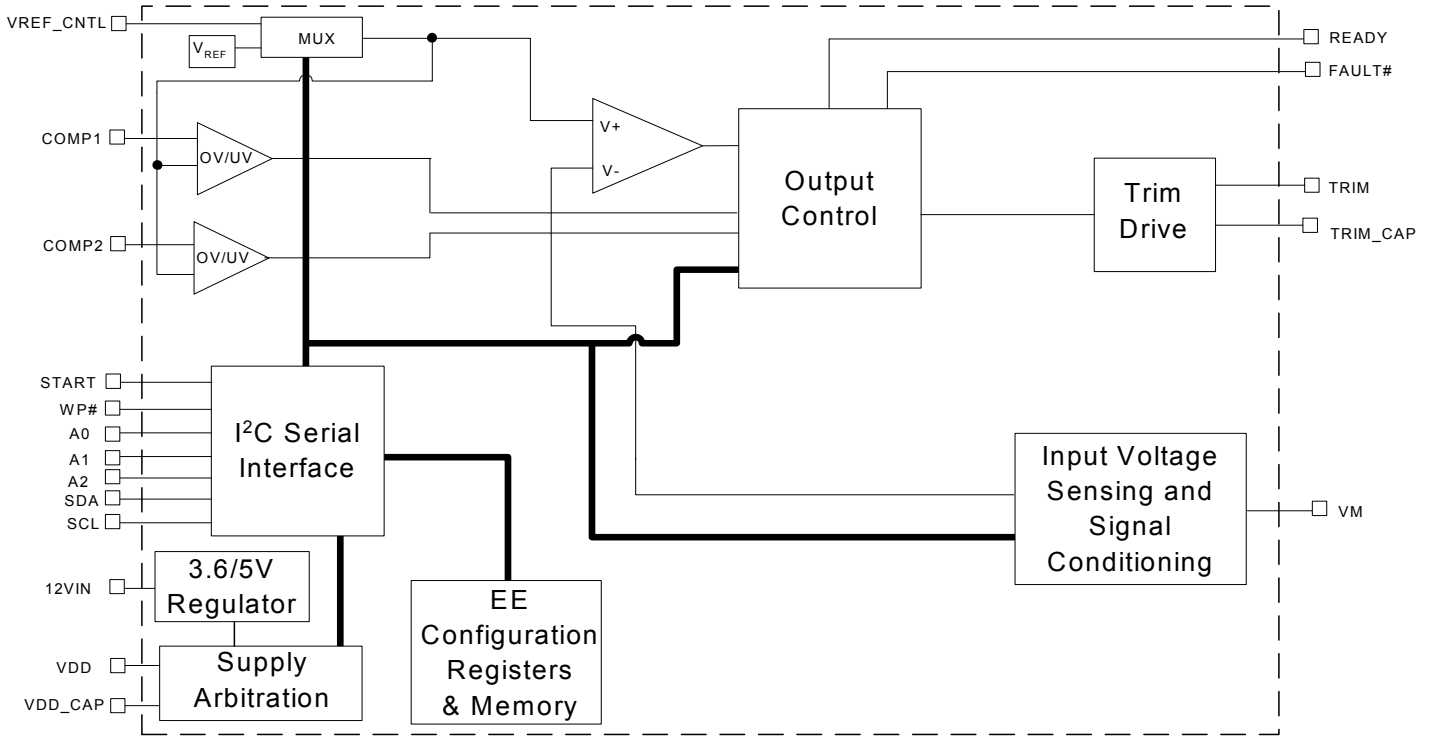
VREF_CNTL

$V_{REF}$

MUX

READY

FAULT#

COMP1

OV/UV

V+

V-

Output Control

Trim Drive

TRIM

TRIM_CAP

COMP2

OV/UV

START

WP#

A0

A1

A2

SDA

SCL

I$^2$C Serial Interface

Input Voltage Sensing and Signal Conditioning

VM

12VIN

3.6/5V Regulator

VDD

VDD_CAP

Supply Arbitration

EE Configuration Registers & Memory